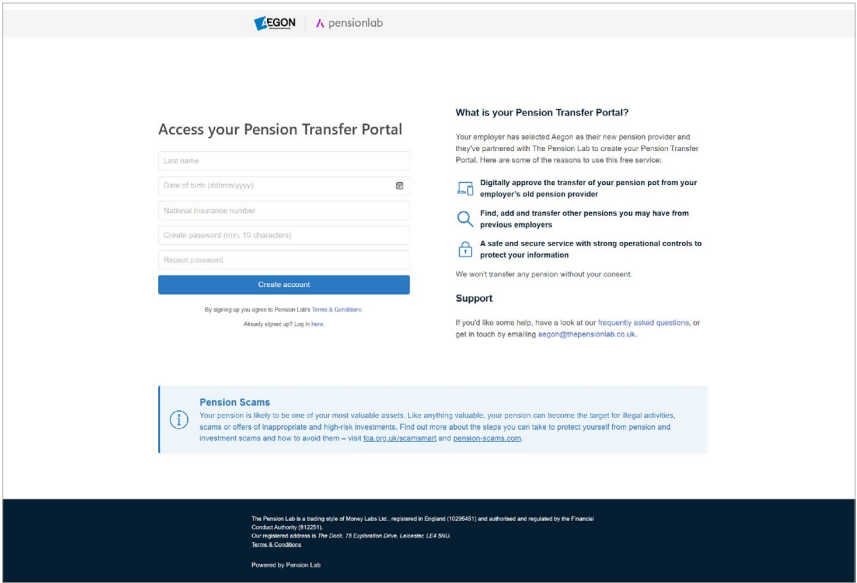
AEGON | pensionlab

Access your Pension Transfer Portal

Last name

Date of birth (dd/mm/yyyy)

National Insurance number

Create password (min. 10 characters)

Repeat password

Create account

By signing up you agree to Pension Lab's Terms & Conditions.

Already signed up? Log in here.

What is your Pension Transfer Portal?

Your employer has selected Aegon as their new pension provider and they've partnered with The Pension Lab to create your Pension Transfer Portal. Here are some of the reasons to use this free service:

Digitally approve the transfer of your pension pot from your employer's old pension provider

Find, add and transfer other pensions you may have from previous employers

A safe and secure service with strong operational controls to protect your information

We won't transfer any pension without your consent.

Support

If you'd like some help, have a look at our frequently asked questions, or get in touch by emailing aegon@thepensionlab.co.uk.

Pension Scams

Your pension is likely to be one of your most valuable assets. Like anything valuable, your pension can become the target for illegal activities, scams or offers of inappropriate and high-risk investments. Find out more about the steps you can take to protect yourself from pension and investment scams and how to avoid them – visit fca.org.uk/scamsmart and pension-scams.com.

The Pension Lab is a trading style of Money Labs Ltd., registered in England (10295451) and authorised and regulated by the Financial Conduct Authority (812201).
Our registered address is The Dock, 75 Exploration Drive, Leicester, LE4 5NU.
Terms & Conditions

Powered by Pension Lab